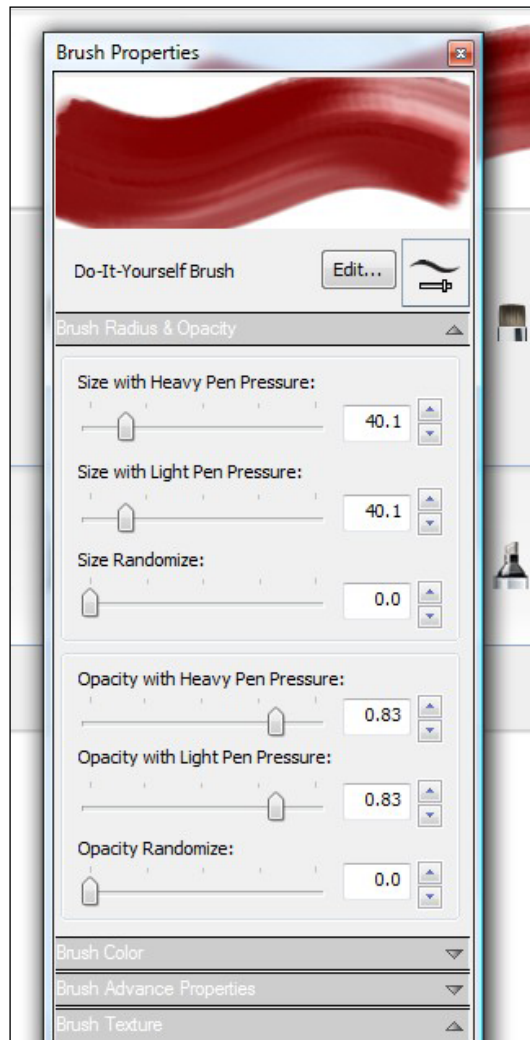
Brush Properties

Do-It-Yourself Brush

Edit...

Brush Radius & Opacity

Size with Heavy Pen Pressure:

40.1

Size with Light Pen Pressure:

40.1

Size Randomize:

0.0

Opacity with Heavy Pen Pressure:

0.83

Opacity with Light Pen Pressure:

0.83

Opacity Randomize:

0.0

Brush Color

Brush Advance Properties

Brush Texture